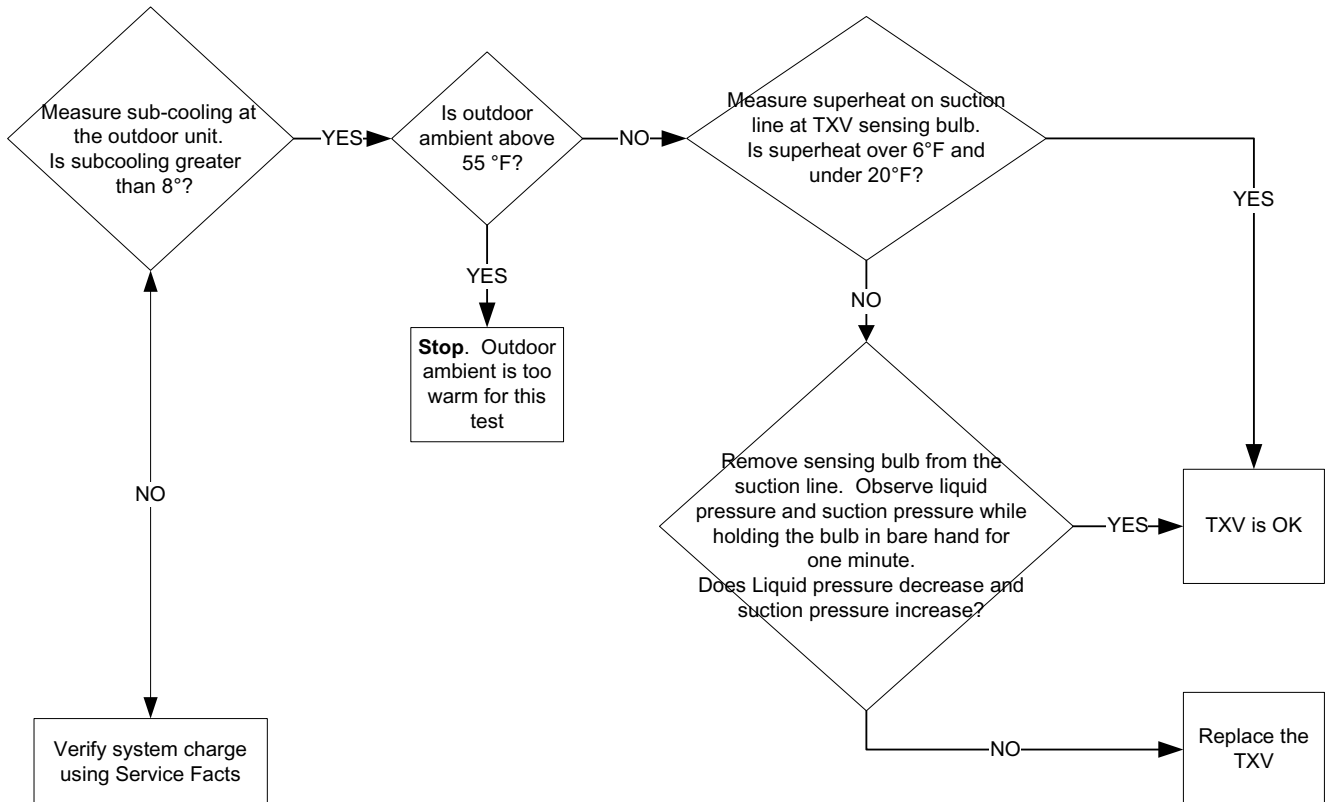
Measure sub-cooling at the outdoor unit. Is subcooling greater than 8°?

YES

Is outdoor ambient above 55 °F?

NO

Measure superheat on suction line at TXV sensing bulb. Is superheat over 6°F and under 20°F?

YES

YES

**Stop**. Outdoor ambient is too warm for this test

NO

NO

Remove sensing bulb from the suction line. Observe liquid pressure and suction pressure while holding the bulb in bare hand for one minute. Does Liquid pressure decrease and suction pressure increase?

YES

TXV is OK

Verify system charge using Service Facts

NO

Replace the TXV